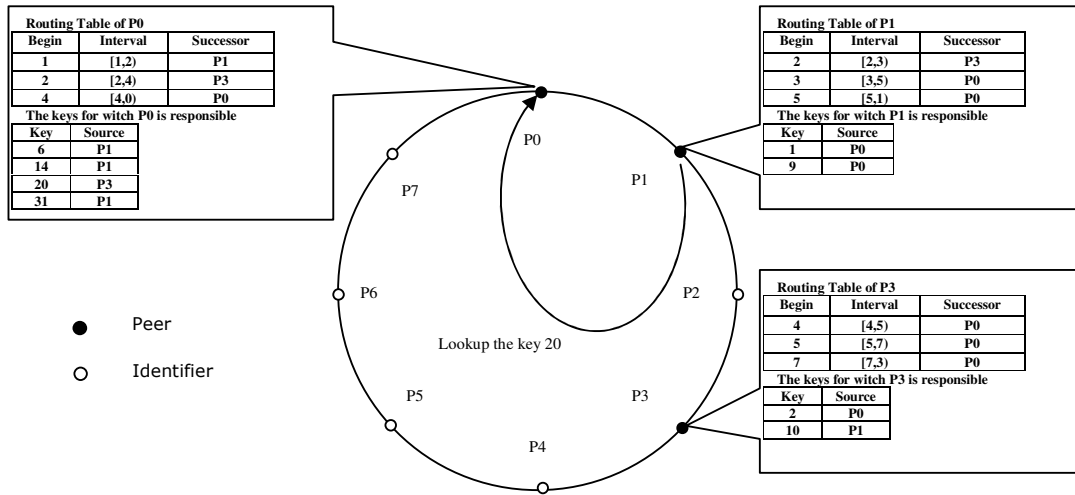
Routing Table of P0

| Begin | Interval | Successor |
|---|---|---|
| 1 | [1,2) | P1 |
| 2 | [2,4) | P3 |
| 4 | [4,0) | P0 |

The keys for witch P0 is responsible

| Key | Source |
|---|---|
| 6 | P1 |
| 14 | P1 |
| 20 | P3 |
| 31 | P1 |

Routing Table of P1

| Begin | Interval | Successor |
|---|---|---|
| 2 | [2,3) | P3 |
| 3 | [3,5) | P0 |
| 5 | [5,1) | P0 |

The keys for witch P1 is responsible

| Key | Source |
|---|---|
| 1 | P0 |
| 9 | P0 |

Routing Table of P3

| Begin | Interval | Successor |
|---|---|---|
| 4 | [4,5) | P0 |
| 5 | [5,7) | P0 |
| 7 | [7,3) | P0 |

The keys for witch P3 is responsible

| Key | Source |
|---|---|
| 2 | P0 |
| 10 | P1 |

P0
P1
P2
P3
P4
P5
P6
P7

Lookup the key 20

Peer
Identifier